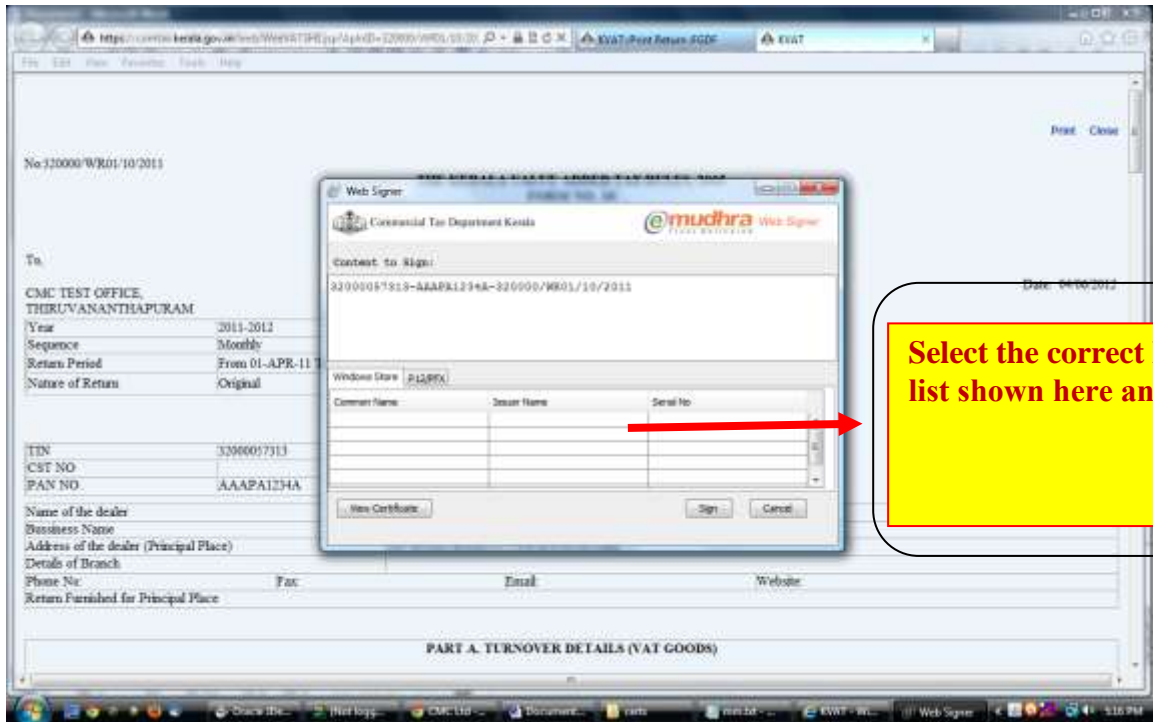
https://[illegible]kerala.gov.in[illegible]
KVAT-Print Return-FGDF
KVAT
File Edit View Favorites Tools Help

Print Close

No:320000/WR01/10/2011

THE KERALA VALUE ADDED TAX RULES, 2005

To,

CMC TEST OFFICE,
THIRUVANANTHAPURAM

Date: 04/06/2012

| Year | 2011-2012 |
|---|---|
| Sequence | Monthly |
| Return Period | From 01-APR-11 T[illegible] |
| Nature of Return | Original |

| TIN | 32000057313 |
|---|---|
| CST NO | |
| PAN NO. | AAAPA1234A |

Name of the dealer
Bussiness Name
Address of the dealer (Principal Place)
Details of Branch
Phone No: Fax: Email: Website:
Return Furnished for Principal Place

PART A. TURNOVER DETAILS (VAT GOODS)

Web Signer
Commercial Tax Department Kerala
emudhra Web Signer
Content to Sign:
32000057313-AAAPA1234A-320000/WR01/10/2011
Windows Store P12/PFX
Common Name | Issuer Name | Serial No
View Certificate
Sign Cancel

Select the correct
list shown here an

Oracle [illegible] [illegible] CMC Ltd - Document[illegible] certs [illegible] KVAT - Wi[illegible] Web Signer 5:16 PM